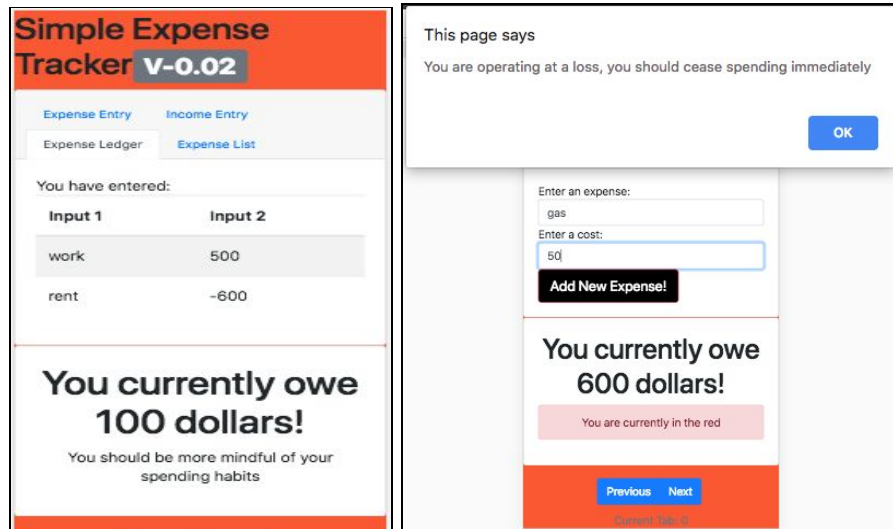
Simple Expense Tracker V-0.02

Expense Entry
Income Entry
Expense Ledger
Expense List

You have entered:

| Input 1 | Input 2 |
|---|---|
| work | 500 |
| rent | -600 |

You currently owe 100 dollars!

You should be more mindful of your spending habits

This page says

You are operating at a loss, you should cease spending immediately

OK

Enter an expense:
gas
Enter a cost:
50
Add New Expense!

You currently owe 600 dollars!

You are currently in the red

Previous Next

Current Tab: 0